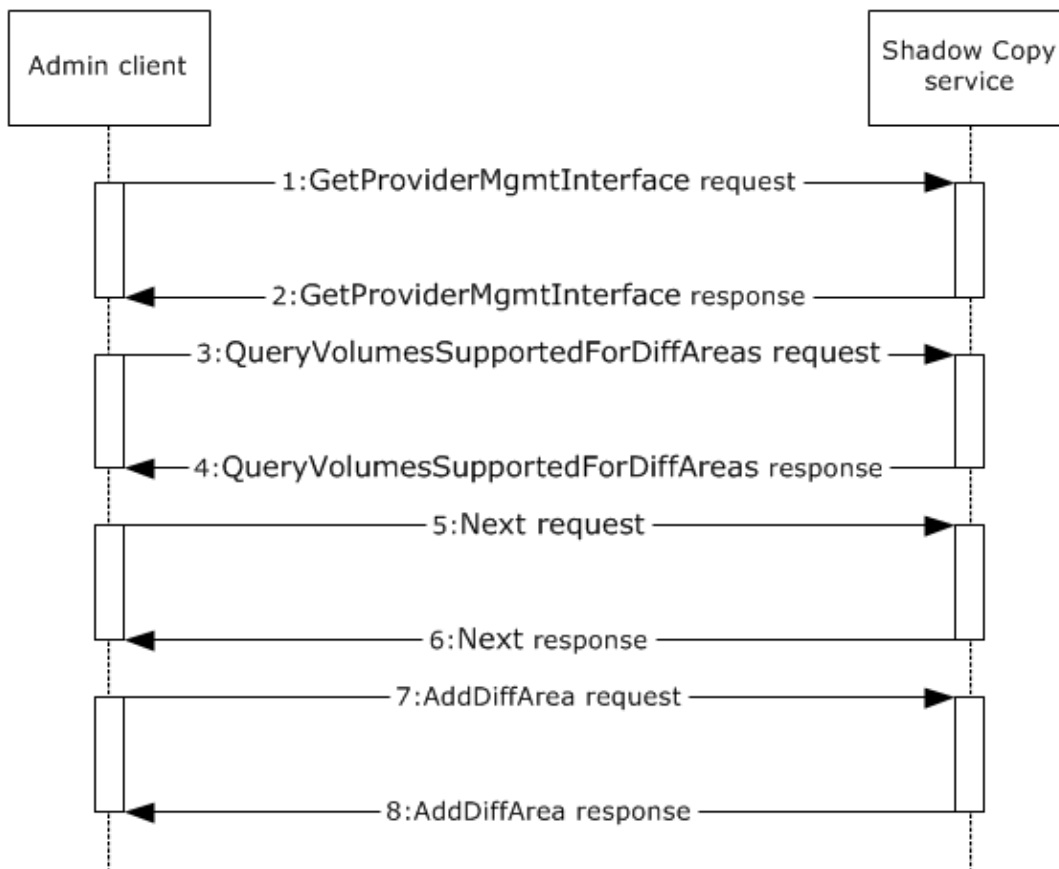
Admin client

Shadow Copy service

1:GetProviderMgmtInterface request

2:GetProviderMgmtInterface response

3:QueryVolumesSupportedForDiffAreas request

4:QueryVolumesSupportedForDiffAreas response

5:Next request

6:Next response

7:AddDiffArea request

8:AddDiffArea response